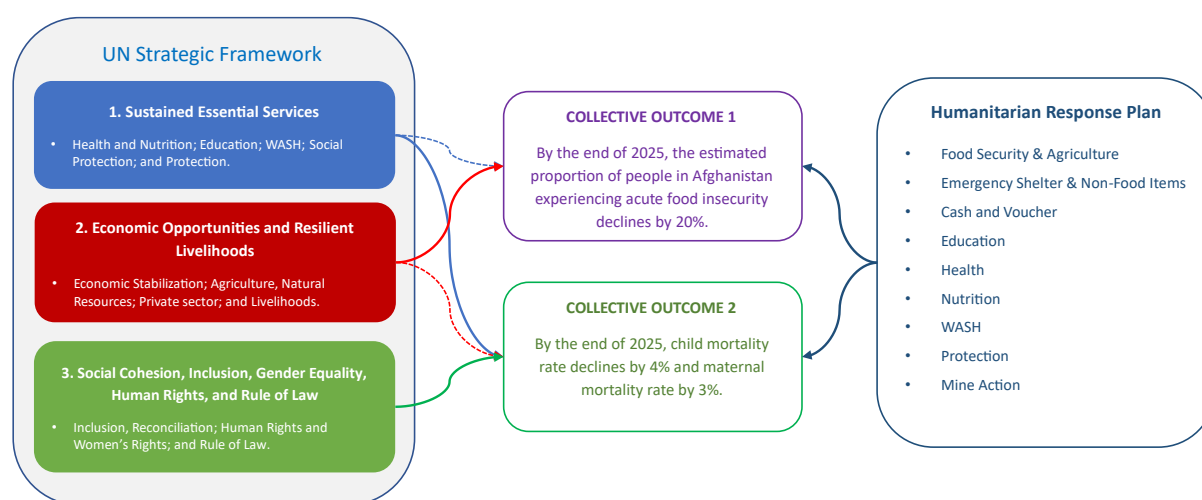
UN Strategic Framework

1. Sustained Essential Services

- Health and Nutrition; Education; WASH; Social Protection; and Protection.

2. Economic Opportunities and Resilient Livelihoods

- Economic Stabilization; Agriculture, Natural Resources; Private sector; and Livelihoods.

3. Social Cohesion, Inclusion, Gender Equality, Human Rights, and Rule of Law

- Inclusion, Reconciliation; Human Rights and Women's Rights; and Rule of Law.

COLLECTIVE OUTCOME 1

By the end of 2025, the estimated proportion of people in Afghanistan experiencing acute food insecurity declines by 20%.

COLLECTIVE OUTCOME 2

By the end of 2025, child mortality rate declines by 4% and maternal mortality rate by 3%.

Humanitarian Response Plan

- Food Security & Agriculture
- Emergency Shelter & Non-Food Items
- Cash and Voucher
- Education
- Health
- Nutrition
- WASH
- Protection
- Mine Action